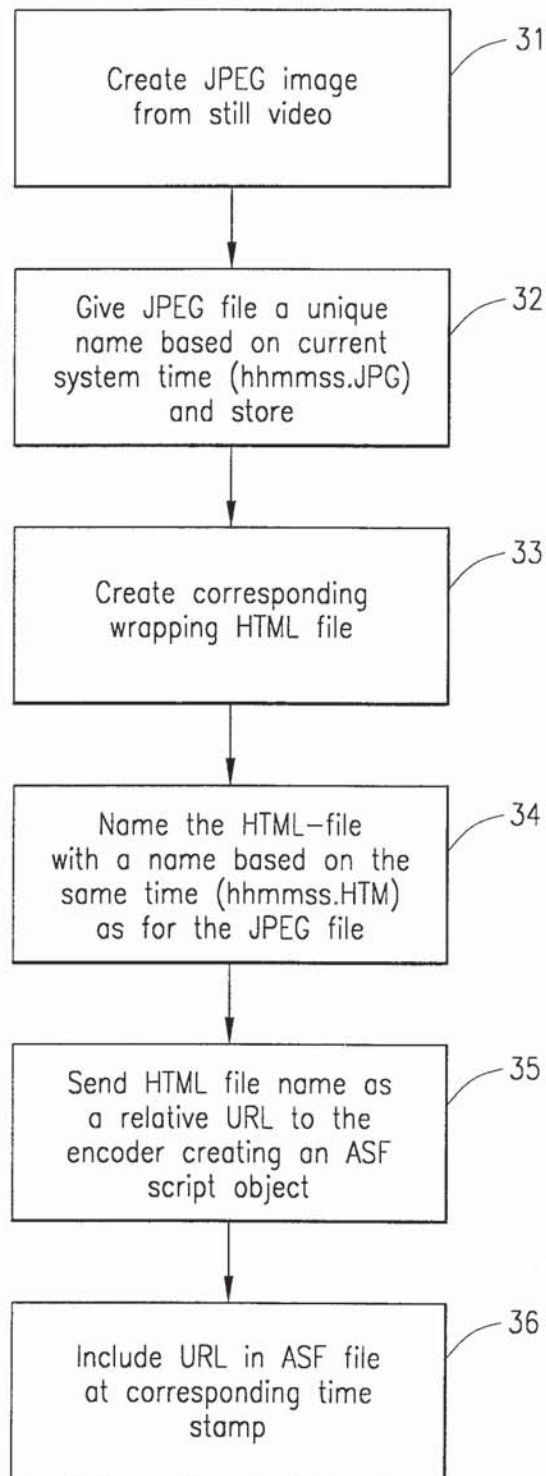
Create JPEG image from still video

31

Give JPEG file a unique name based on current system time (hhmmss.JPG) and store

32

Create corresponding wrapping HTML file

33

Name the HTML-file with a name based on the same time (hhmmss.HTM) as for the JPEG file

34

Send HTML file name as a relative URL to the encoder creating an ASF script object

35

Include URL in ASF file at corresponding time stamp

36